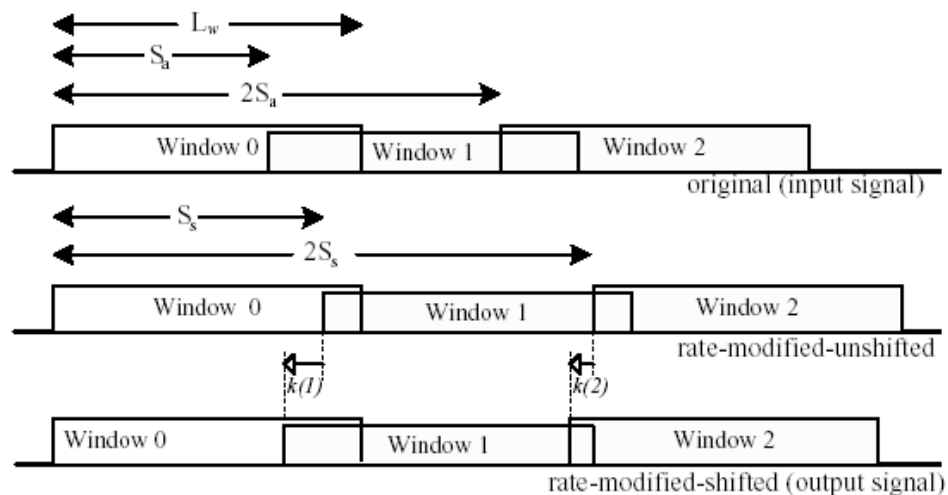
$L_w$

$S_a$

$2S_a$

Window 0

Window 1

Window 2

original (input signal)

$S_s$

$2S_s$

Window 0

Window 1

Window 2

rate-modified-unshifted

$k(1)$

$k(2)$

Window 0

Window 1

Window 2

rate-modified-shifted (output signal)